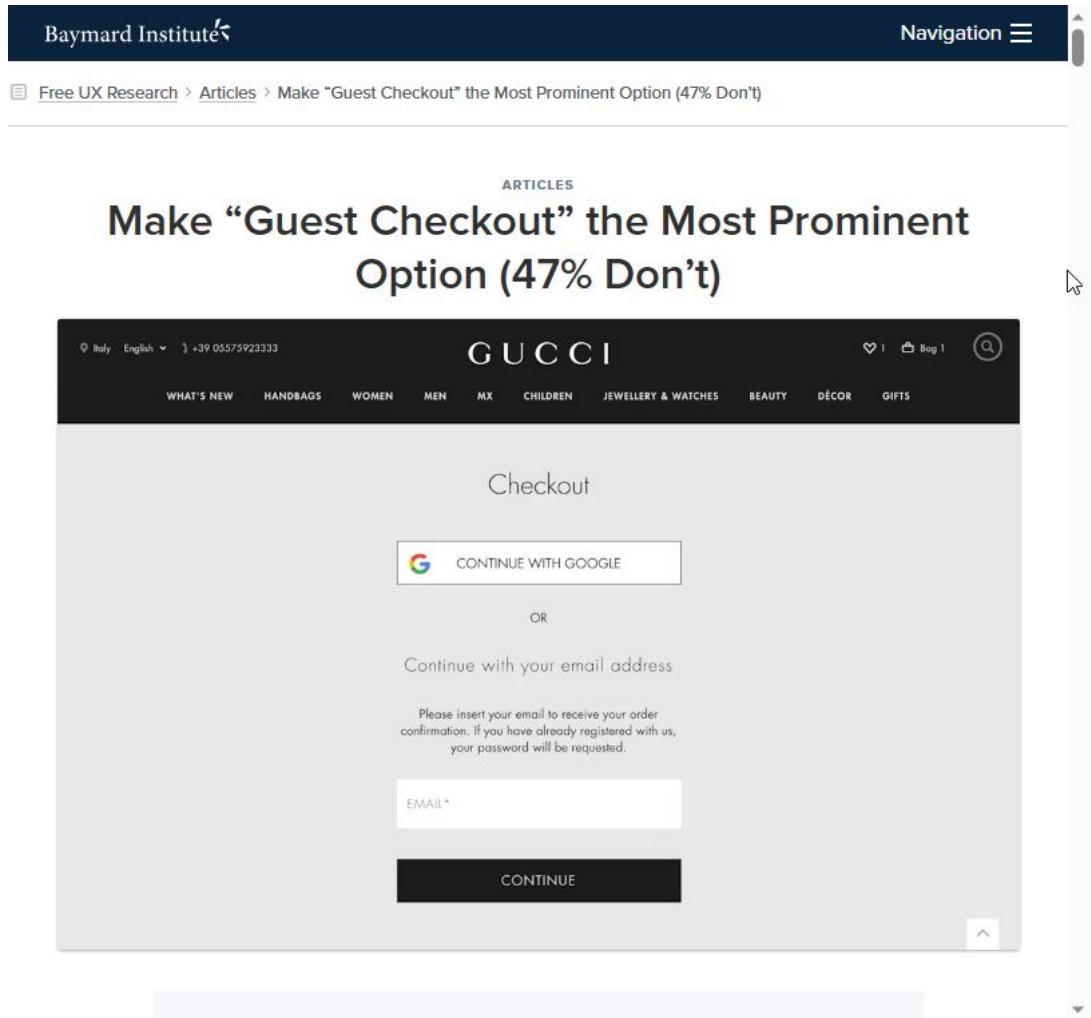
Baymard Institute

Navigation ☰

Free UX Research > Articles > Make "Guest Checkout" the Most Prominent Option (47% Don't)

ARTICLES

Make “Guest Checkout” the Most Prominent Option (47% Don’t)

Italy English +39 05575923333

GUCCI

1 Bag 1

WHAT'S NEW HANDBAGS WOMEN MEN MX CHILDREN JEWELLERY & WATCHES BEAUTY DÉCOR GIFTS

Checkout

CONTINUE WITH GOOGLE

OR

Continue with your email address

Please insert your email to receive your order confirmation. If you have already registered with us, your password will be requested.

EMAIL*

CONTINUE